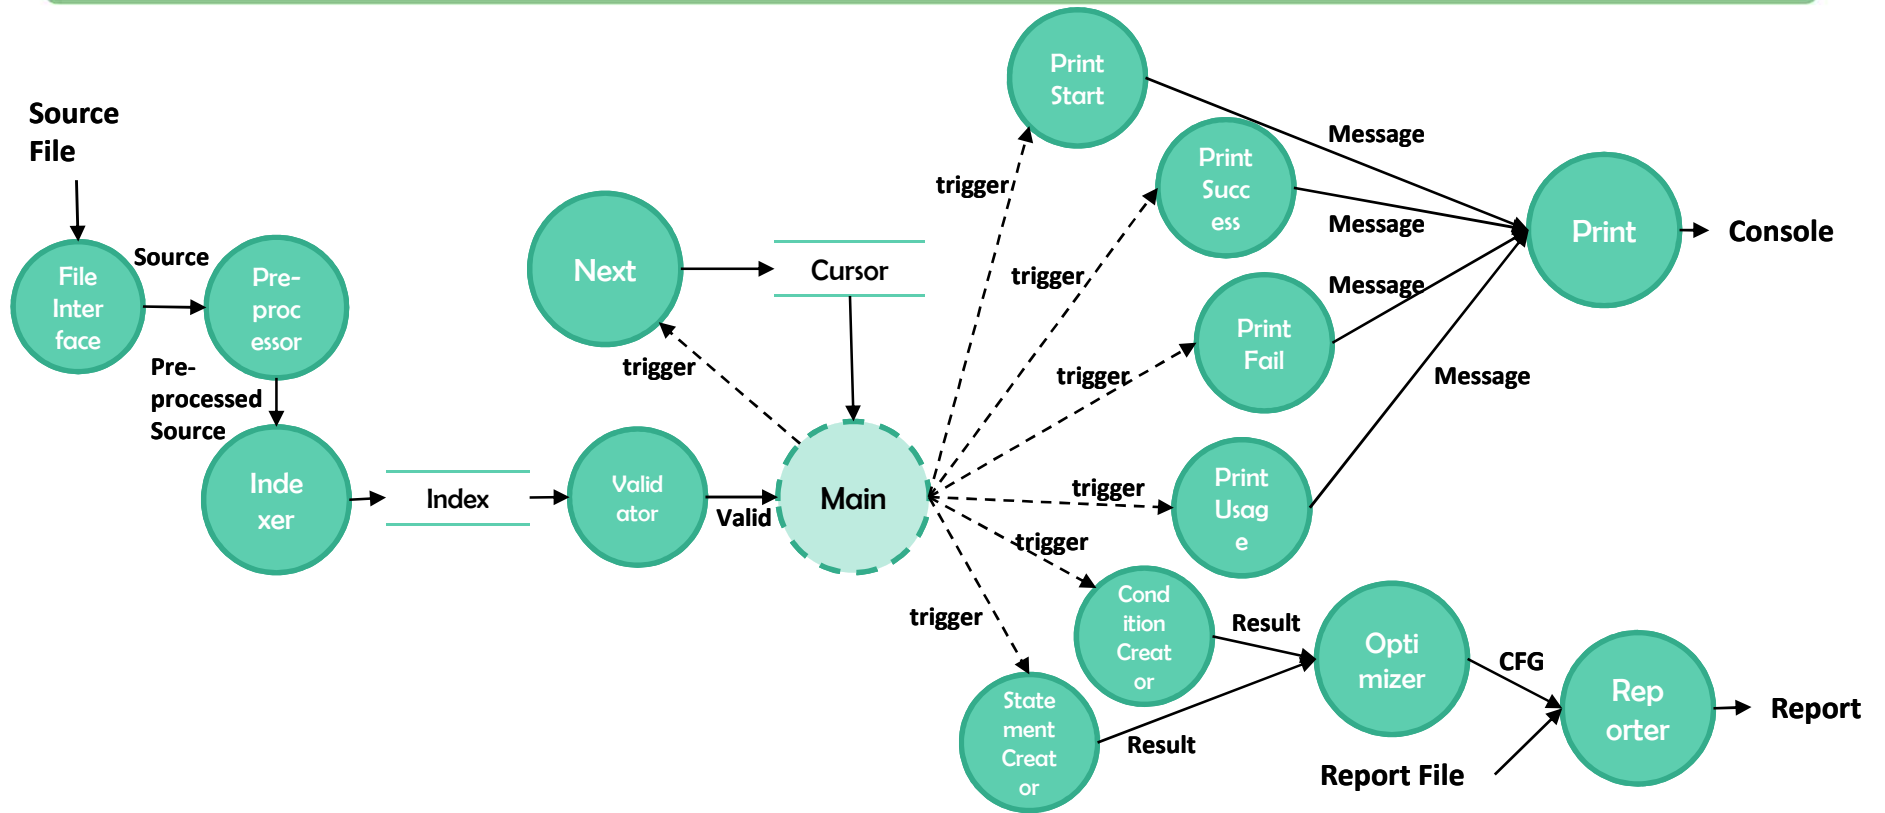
Source File

File Inter face

Source

Pre-proc essor

Pre-processed Source

Inde xer

Index

Valid ator

Valid

Main

Next

Cursor

trigger

Print Start

Print Succ ess

Print Fail

Print Usag e

Cond ition Creat or

State ment Creat or

trigger

trigger

trigger

trigger

trigger

trigger

Message

Message

Message

Message

Print

Console

Result

Result

Opti mizer

CFG

Rep orter

Report

Report File